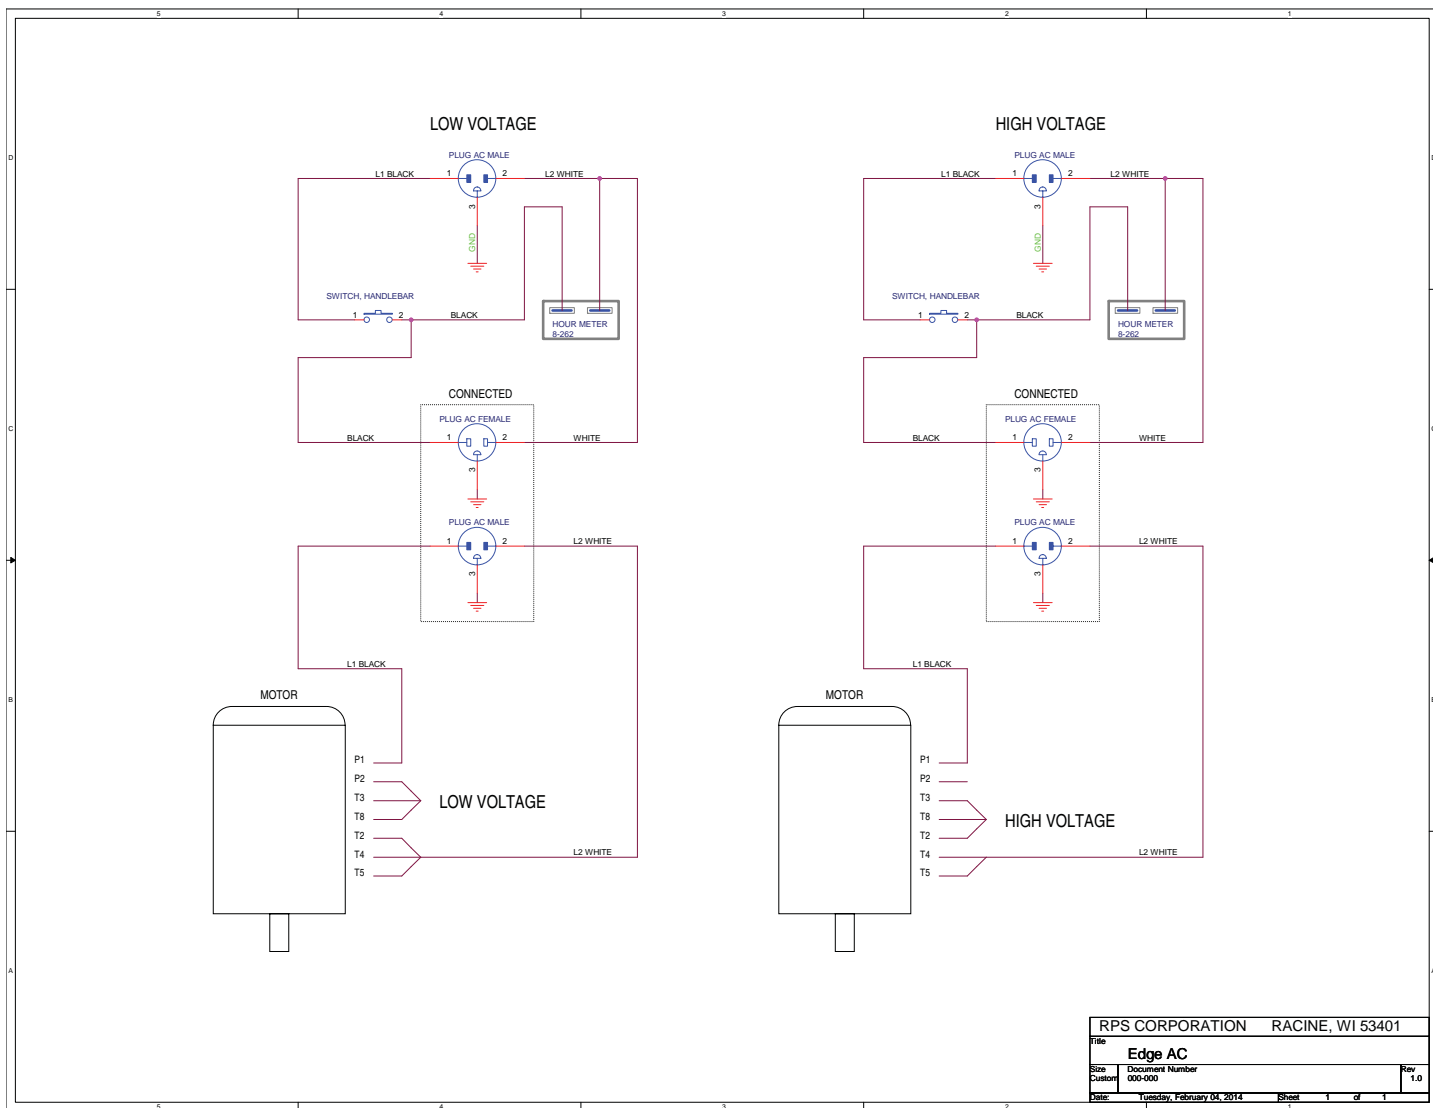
5 4 3 2 1

D

C

B

A

LOW VOLTAGE

PLUG AC MALE
L1 BLACK 1 2 L2 WHITE
3
GND

SWITCH, HANDLEBAR
1 2 BLACK
HOUR METER
8-262

CONNECTED
PLUG AC FEMALE
BLACK 1 2 WHITE
3

PLUG AC MALE
1 2 L2 WHITE
3

L1 BLACK

MOTOR
P1
P2
T3
T8
T2
T4
T5

LOW VOLTAGE

L2 WHITE

HIGH VOLTAGE

PLUG AC MALE
L1 BLACK 1 2 L2 WHITE
3
GND

SWITCH, HANDLEBAR
1 2 BLACK
HOUR METER
8-262

CONNECTED
PLUG AC FEMALE
BLACK 1 2 WHITE
3

PLUG AC MALE
1 2 L2 WHITE
3

L1 BLACK

MOTOR
P1
P2
T3
T8
T2
T4
T5

HIGH VOLTAGE

L2 WHITE

RPS CORPORATION RACINE, WI 53401
Title
Edge AC
Size Custom
Document Number
000-000
Rev
1.0
Date: Tuesday, February 04, 2014 Sheet 1 of 1

5 4 3 2 1